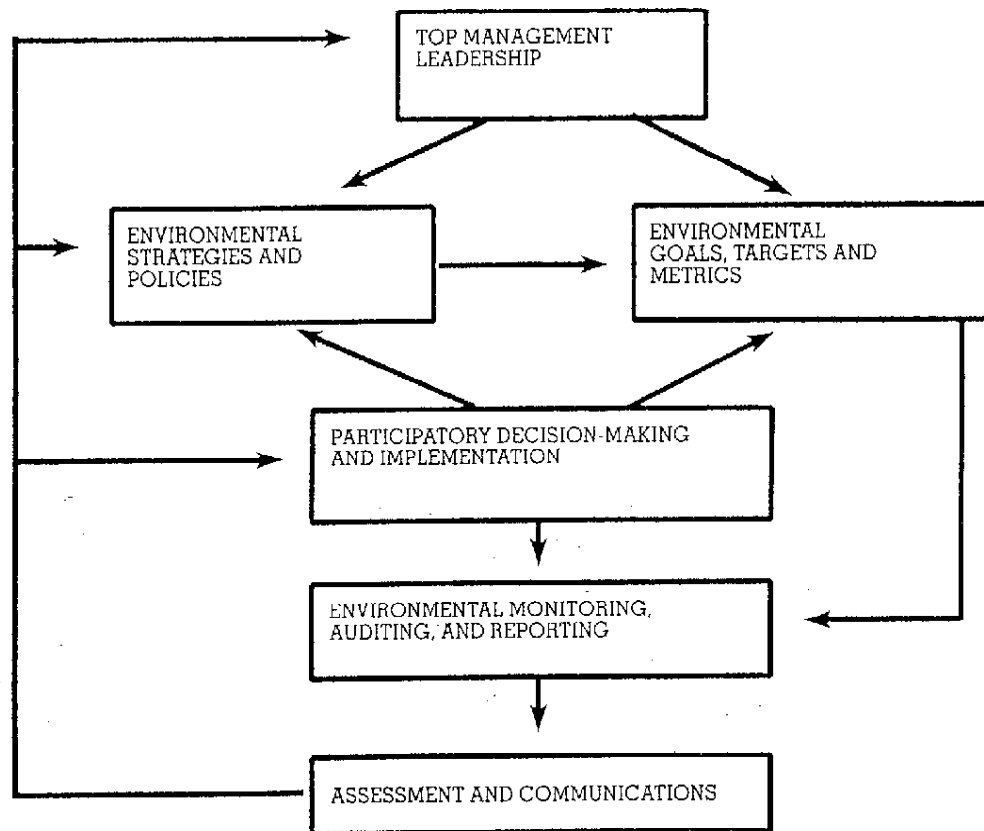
TOP MANAGEMENT LEADERSHIP

ENVIRONMENTAL STRATEGIES AND POLICIES

ENVIRONMENTAL GOALS, TARGETS AND METRICS

PARTICIPATORY DECISION-MAKING AND IMPLEMENTATION

ENVIRONMENTAL MONITORING, AUDITING, AND REPORTING

ASSESSMENT AND COMMUNICATIONS